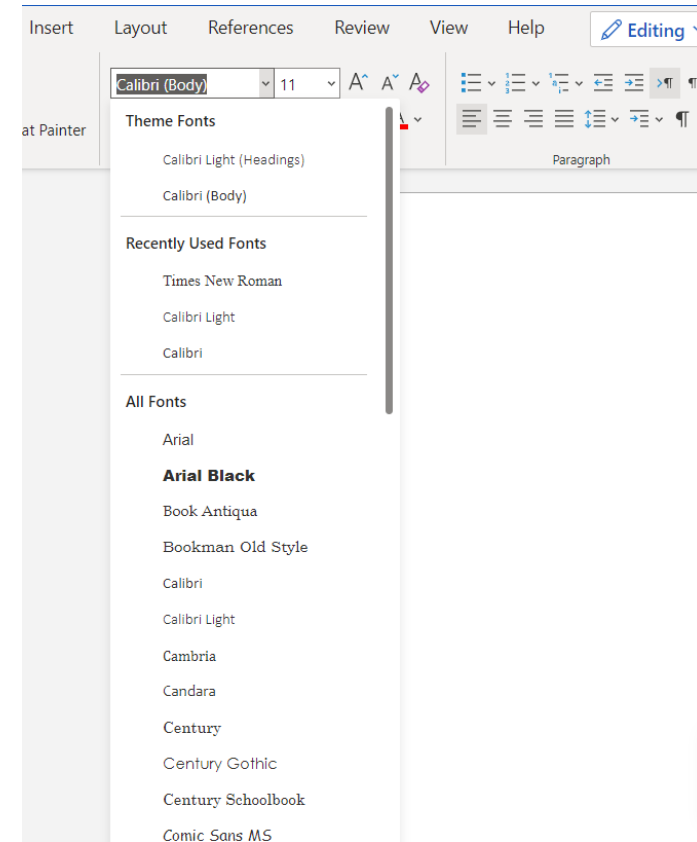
Insert Layout References Review View Help Editing

at Painter

Calibri (Body) 11

Paragraph

Theme Fonts

Calibri Light (Headings)

Calibri (Body)

Recently Used Fonts

Times New Roman

Calibri Light

Calibri

All Fonts

Arial

**Arial Black**

Book Antiqua

Bookman Old Style

Calibri

Calibri Light

Cambria

Candara

Century

Century Gothic

Century Schoolbook

Comic Sans MS